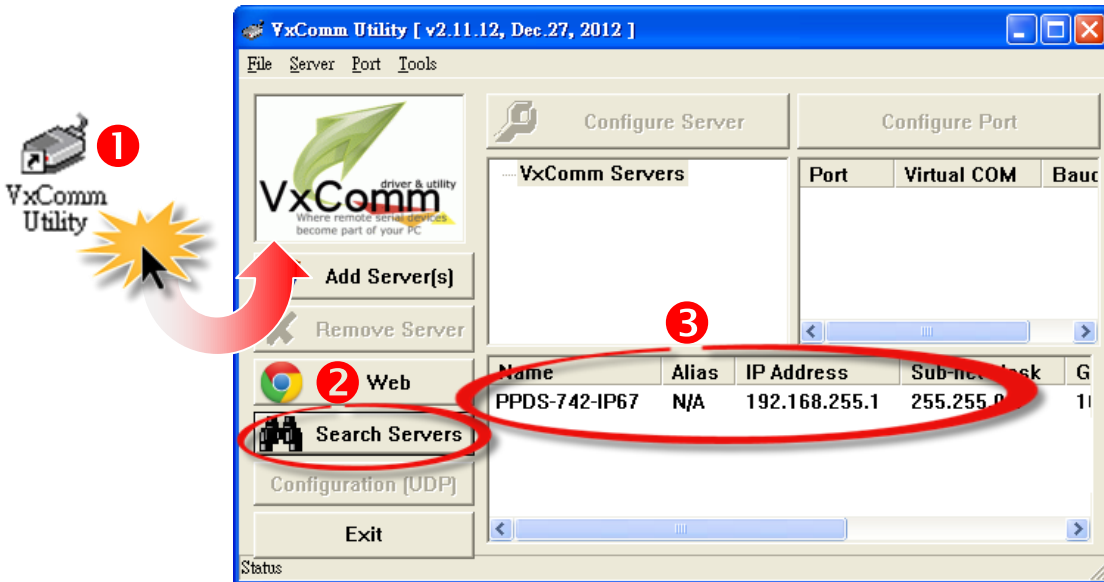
VxComm Utility ❶

VxComm Utility [ v2.11.12, Dec.27, 2012 ]

File Server Port Tools

VxComm driver & utility Where remote serial devices become part of your PC

Configure Server

Configure Port

VxComm Servers

| Port | Virtual COM | Bauc |
|---|---|---|

Add Server(s)

Remove Server

❸

❷ Web

Search Servers

Configuration (UDP)

Exit

| Name | Alias | IP Address | Sub-net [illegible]ask | G |
|---|---|---|---|---|
| PPDS-742-IP67 | N/A | 192.168.255.1 | 255.255.0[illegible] | 1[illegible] |

Status